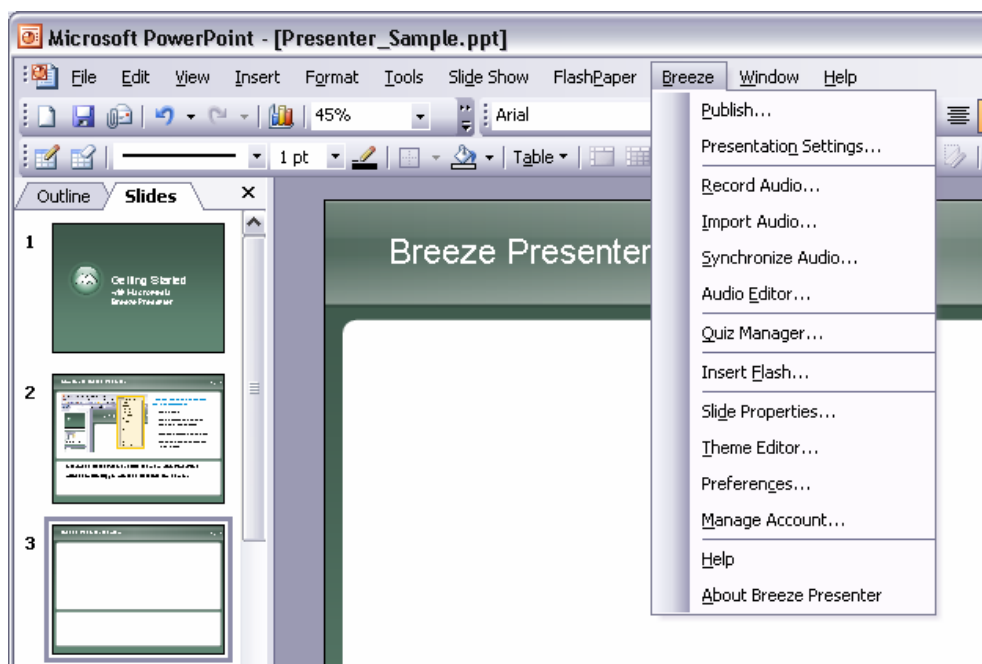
Microsoft PowerPoint - [Presenter_Sample.ppt]

File Edit View Insert Format Tools Slide Show FlashPaper Breeze Window Help

45%

Arial

1 pt

Table

Outline Slides

1

Getting Started with Macromedia Breeze Presenter

2

3

Breeze Presenter

Publish...
Presentation Settings...
Record Audio...
Import Audio...
Synchronize Audio...
Audio Editor...
Quiz Manager...
Insert Flash...
Slide Properties...
Theme Editor...
Preferences...
Manage Account...
Help
About Breeze Presenter